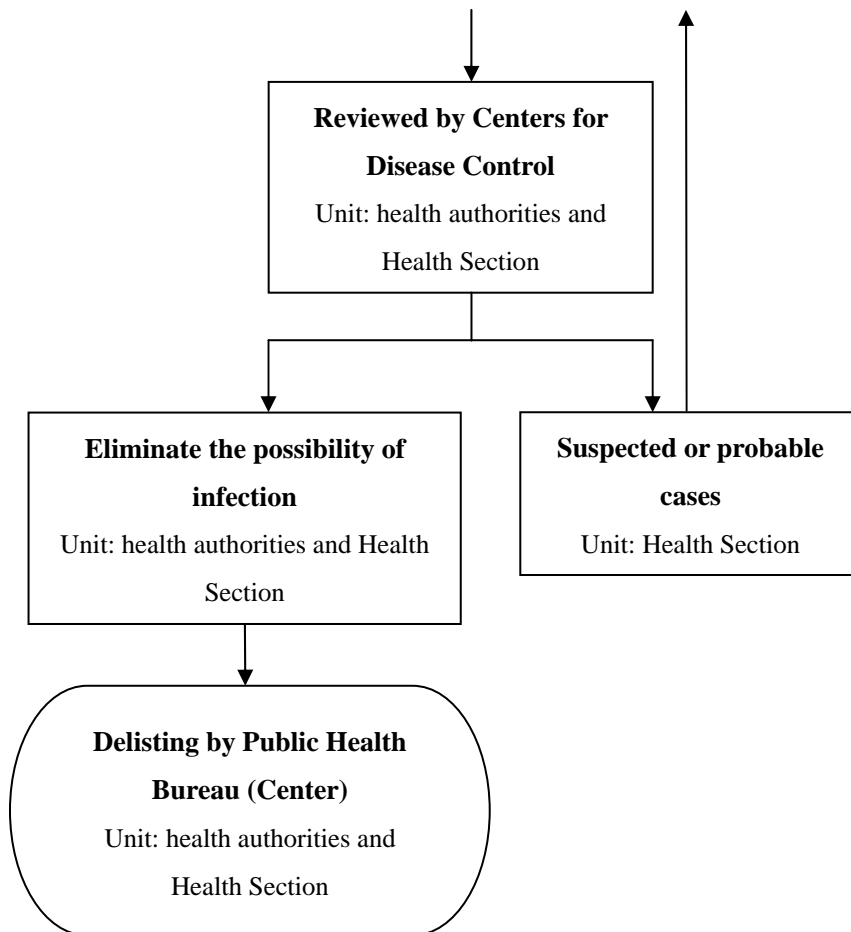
Reviewed by Centers for Disease Control
Unit: health authorities and Health Section

Eliminate the possibility of infection
Unit: health authorities and Health Section

Suspected or probable cases
Unit: Health Section

Delisting by Public Health Bureau (Center)
Unit: health authorities and Health Section